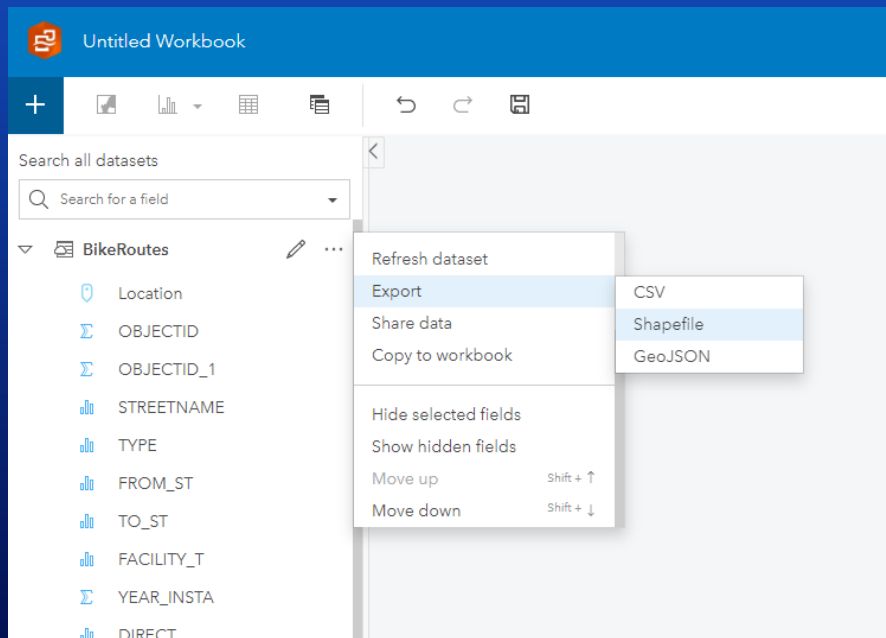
Untitled Workbook

Search all datasets

Search for a field

BikeRoutes

Location

OBJECTID

OBJECTID_1

STREETNAME

TYPE

FROM_ST

TO_ST

FACILITY_T

YEAR_INSTA

DIRECT

Refresh dataset

Export

Share data

Copy to workbook

Hide selected fields

Show hidden fields

Move up Shift + ↑

Move down Shift + ↓

CSV

Shapefile

GeoJSON